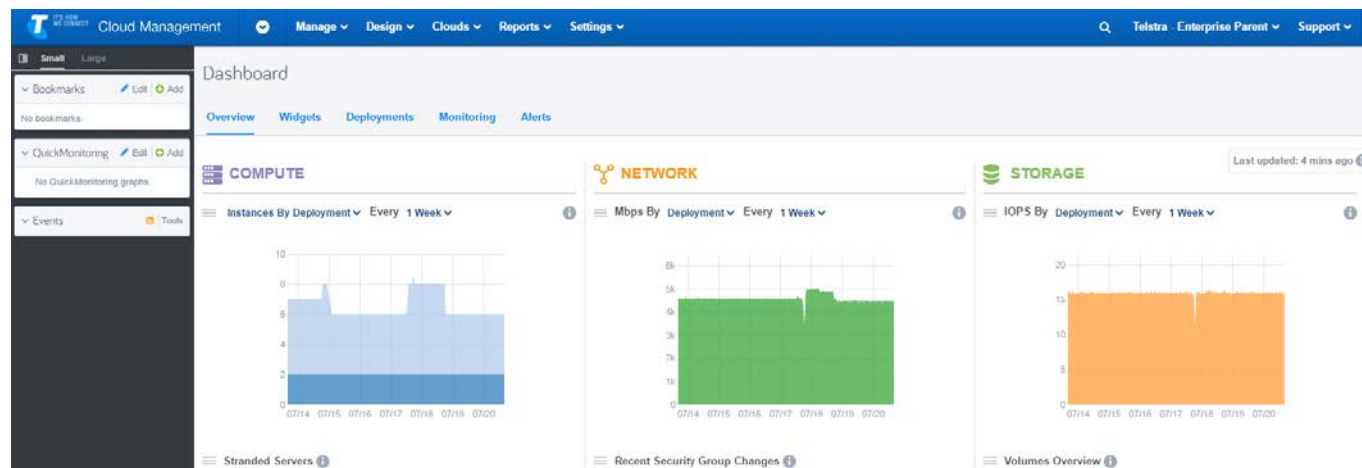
IT'S HOW WE CONNECT Cloud Management Manage Design Clouds Reports Settings Telstra - Enterprise Parent Support

Small Large

Bookmarks Edit Add
No bookmarks.

QuickMonitoring Edit Add
No QuickMonitoring graphs.

Events Tools

Dashboard

Overview Widgets Deployments Monitoring Alerts

Last updated: 4 mins ago

COMPUTE

Instances By Deployment Every 1 Week

10
8
6
4
2
0
07/14 07/15 07/16 07/17 07/18 07/19 07/20

Stranded Servers

NETWORK

Mbps By Deployment Every 1 Week

6k
5k
4k
3k
2k
1k
0
07/14 07/15 07/16 07/17 07/18 07/19 07/20

Recent Security Group Changes

STORAGE

IOPS By Deployment Every 1 Week

20
15
10
5
0
07/14 07/15 07/16 07/17 07/18 07/19 07/20

Volumes Overview